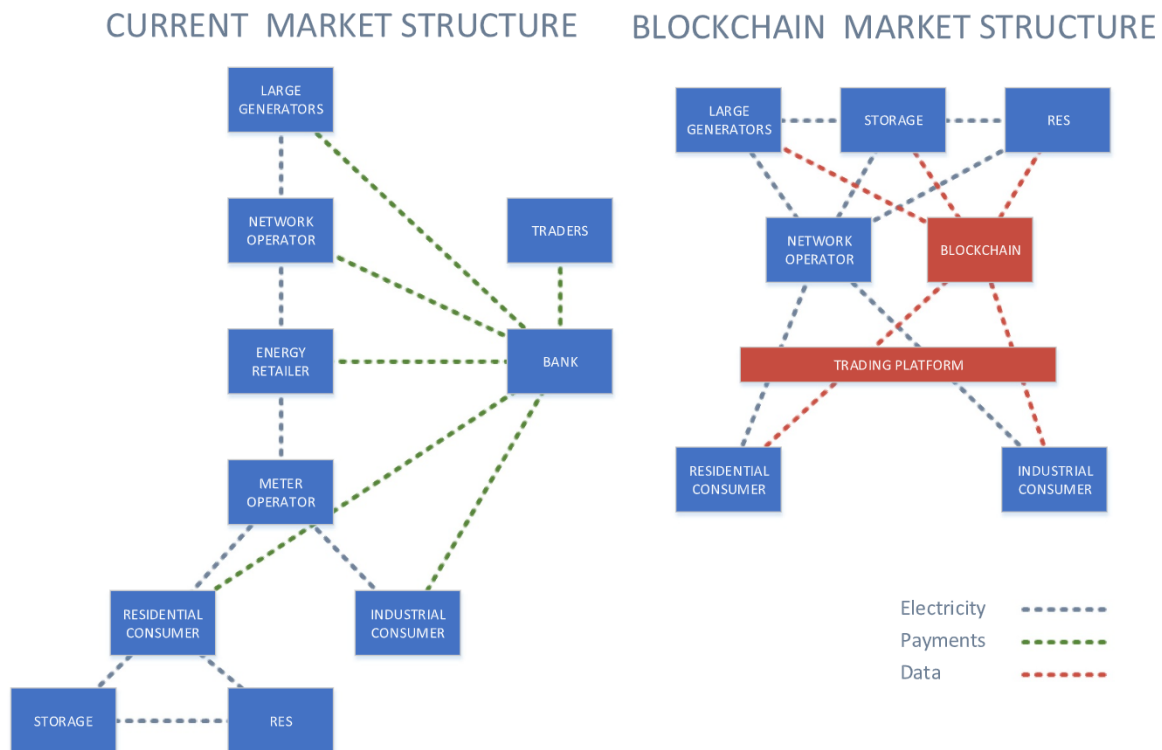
CURRENT MARKET STRUCTURE

LARGE GENERATORS

NETWORK OPERATOR

TRADERS

ENERGY RETAILER

BANK

METER OPERATOR

RESIDENTIAL CONSUMER

INDUSTRIAL CONSUMER

STORAGE

RES

BLOCKCHAIN MARKET STRUCTURE

LARGE GENERATORS

STORAGE

RES

NETWORK OPERATOR

BLOCKCHAIN

TRADING PLATFORM

RESIDENTIAL CONSUMER

INDUSTRIAL CONSUMER

Electricity

Payments

Data